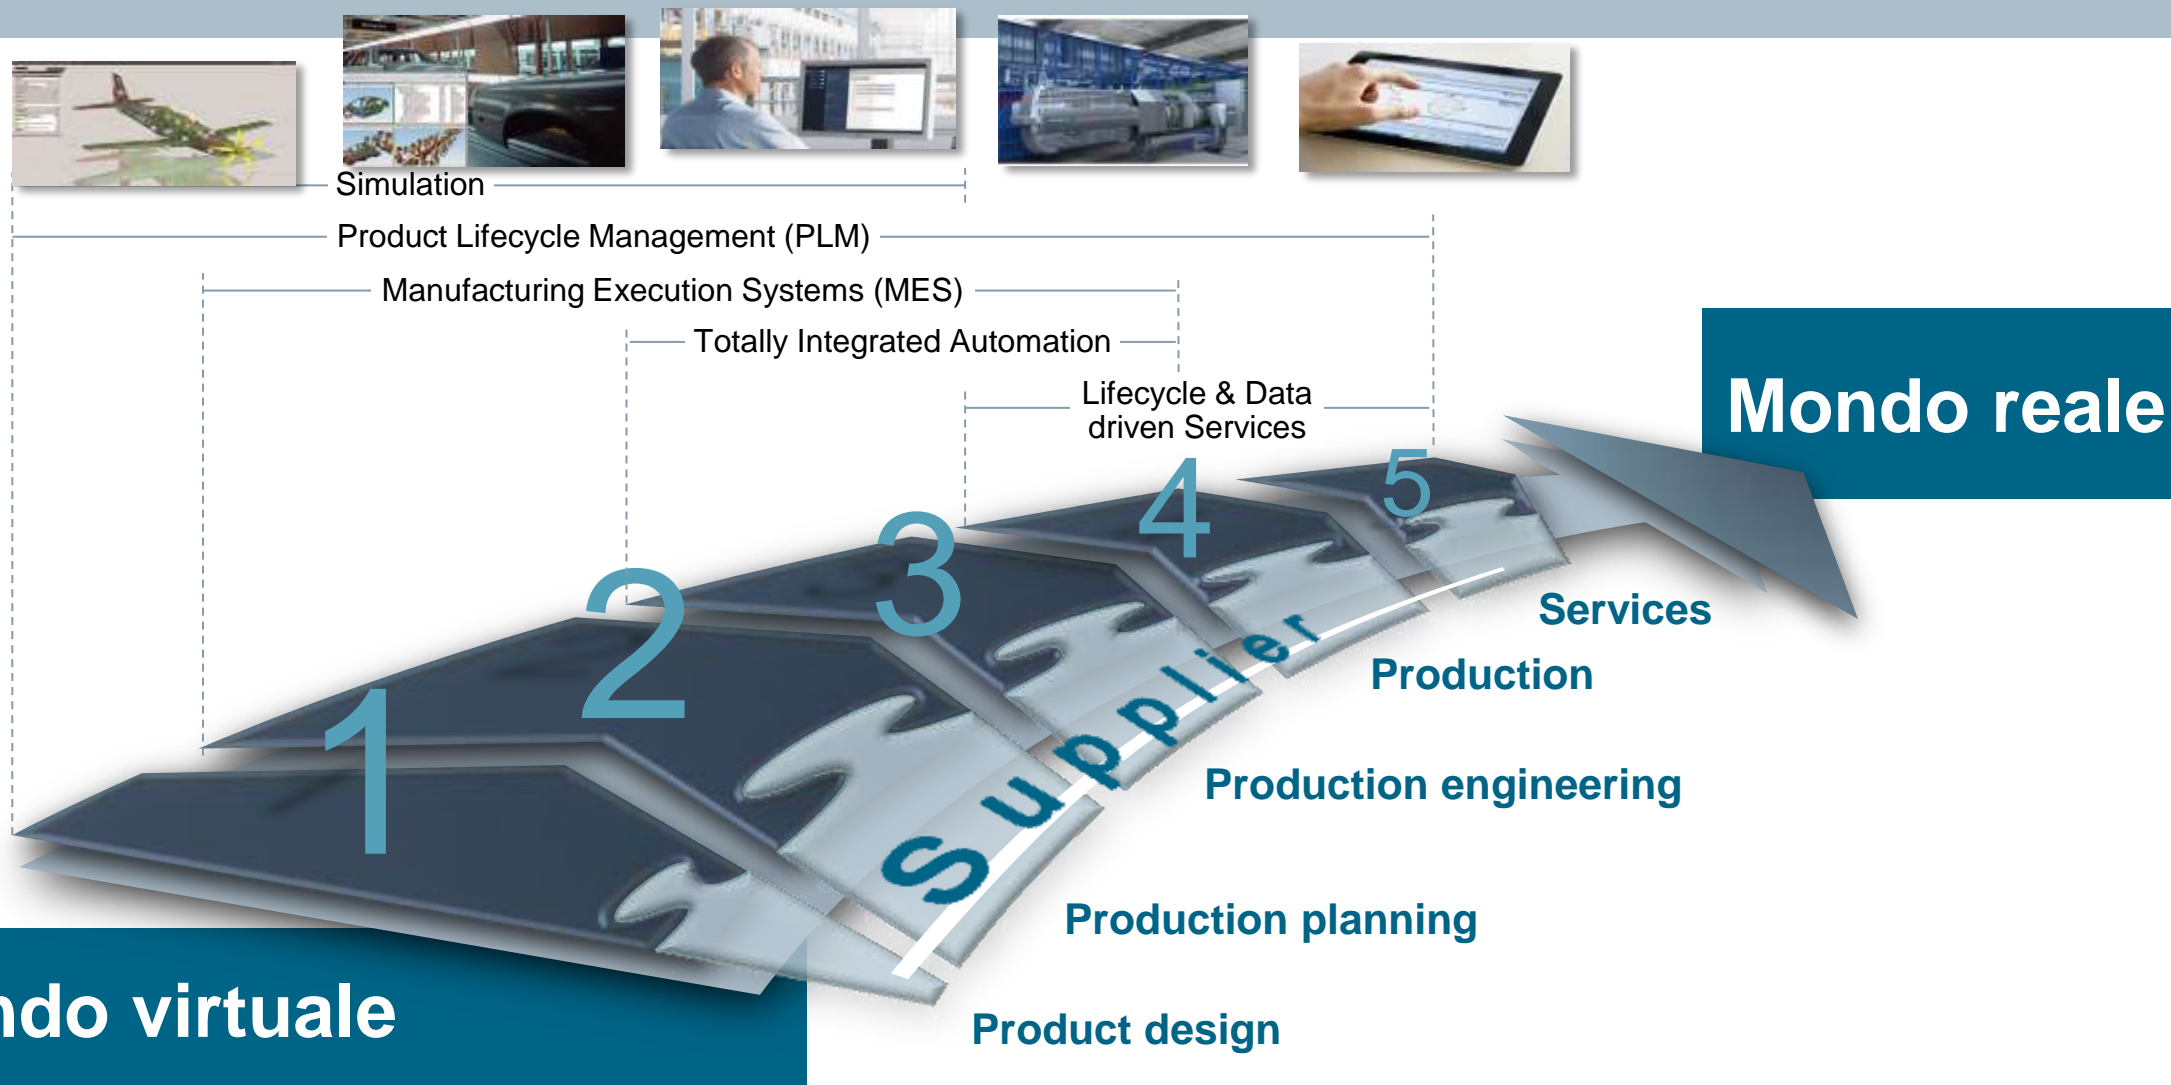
Simulation

Product Lifecycle Management (PLM)

Manufacturing Execution Systems (MES)

Totally Integrated Automation

Lifecycle & Data driven Services

Mondo reale

5

4

3

2

1

Supplier

Services

Production

Production engineering

Production planning

Product design

ndo virtuale